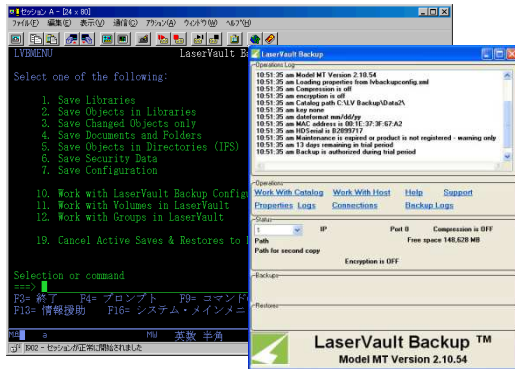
セッション A - [24 x 80]
ファイル(F) 編集(E) 表示(V) 通信(C) アクション(A) ウィンドウ(W) ヘルプ(H)

LVBMENU LaserVault B

Select one of the following:

1. Save Libraries
2. Save Objects in Libraries
3. Save Changed Objects only
4. Save Documents and Folders
5. Save Objects in Directories (IFS)
6. Save Security Data
7. Save Configuration

10. Work with LaserVault Backup Config
11. Work with Volumes in LaserVault
12. Work with Groups in LaserVault

19. Cancel Active Saves & Restores to

Selection or command
===>
F3= 終了 F4= プロンプト F9= コマンド
F13= 情報援助 F16= システム・メインメ

MA a MW 英数 半角
I902 - セッションが正常に開始されました

LaserVault Backup
Operations Log
10:51:35 am Model MT Version 2.10.54
10:51:35 am Loading properties from lvbackupconfig.xml
10:51:35 am Compression is off
10:51:35 am encryption is off
10:51:35 am Catalog path C:\LV Backup\Data2\
10:51:35 am key none
10:51:35 am dateformat mm/dd/yy
10:51:35 am MAC address is 00:1E:37:3F:67:A2
10:51:35 am HDSerial is B2899717
10:51:35 am Maintenance is expired or product is not registered - warning only
10:51:35 am 13 days remaining in trial period
10:51:35 am Backup is authorized during trial period

Operations
Work With Catalog Work With Host Help Support
Properties Logs Connections Backup Logs

Status
1 IP Port 0 Compression is OFF
Path Free space 148,628 MB
Path for second copy
Encryption is OFF

Backups

Restores

LaserVault Backup ™
Model MT Version 2.10.54